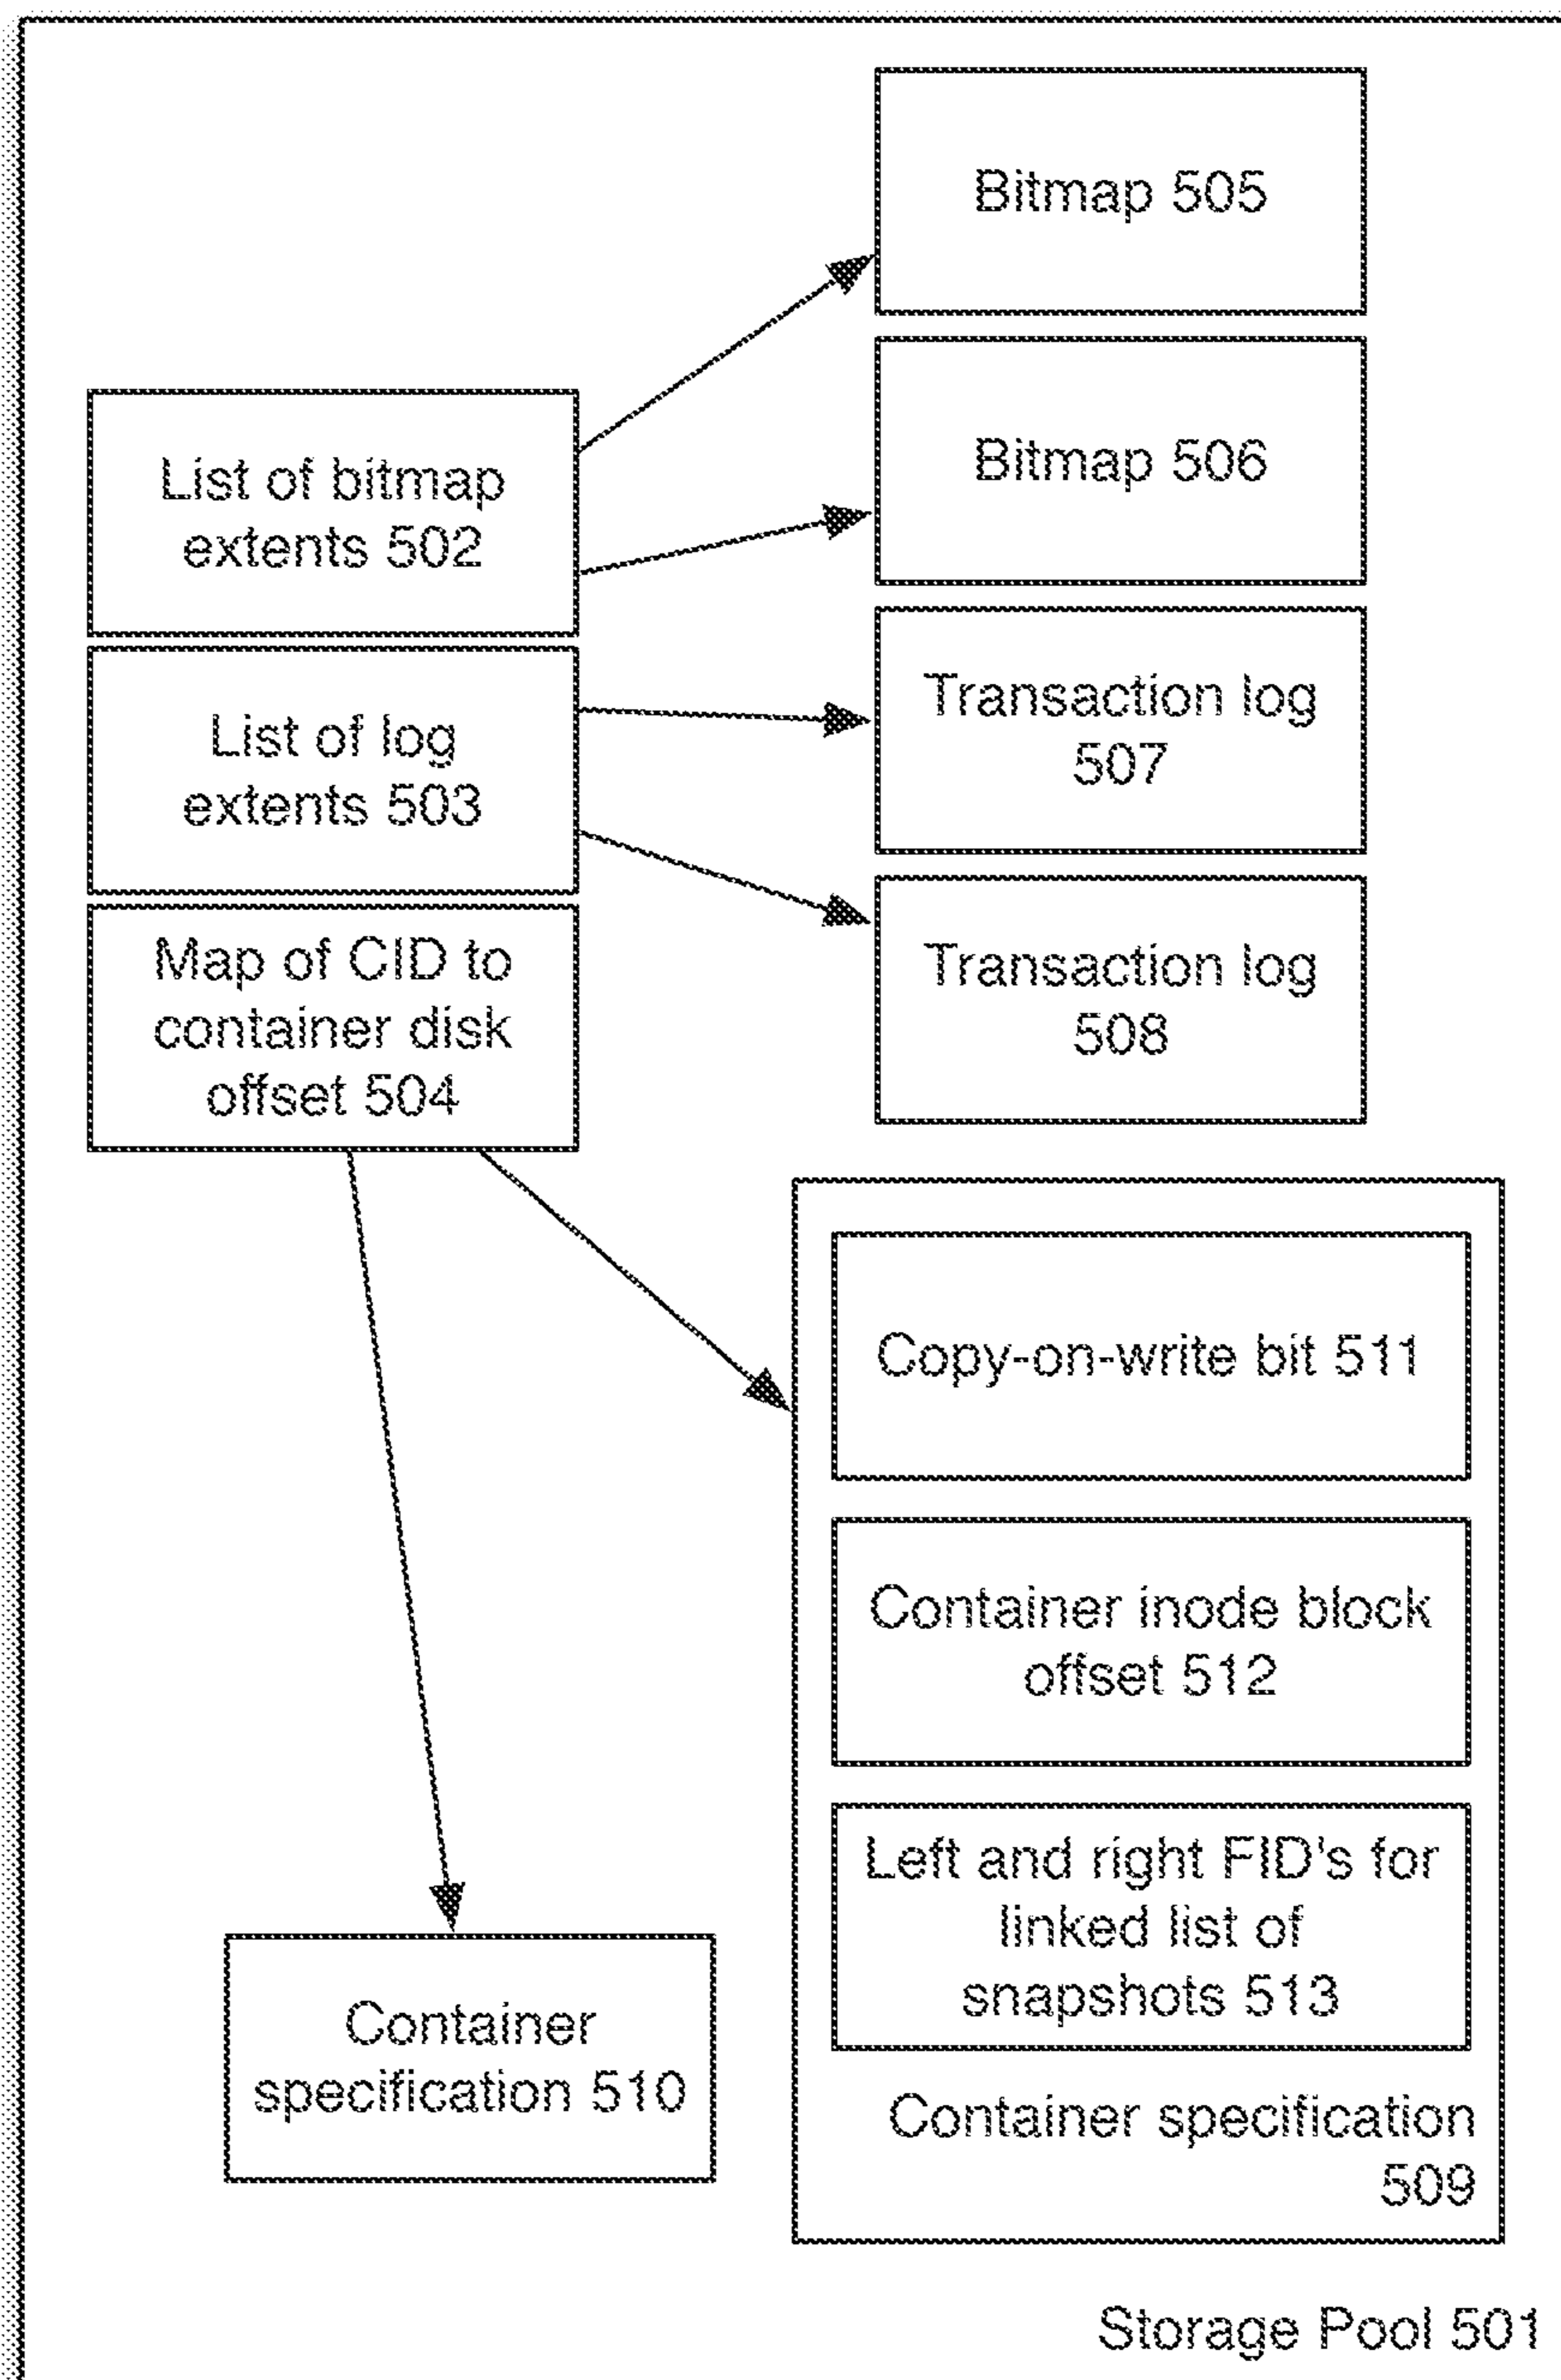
Bitmap 505

List of bitmap extents 502

Bitmap 506

List of log extents 503

Transaction log 507

Map of CID to container disk offset 504

Transaction log 508

Copy-on-write bit 511

Container inode block offset 512

Left and right FID's for linked list of snapshots 513

Container specification 510

Container specification 509

Storage Pool 501